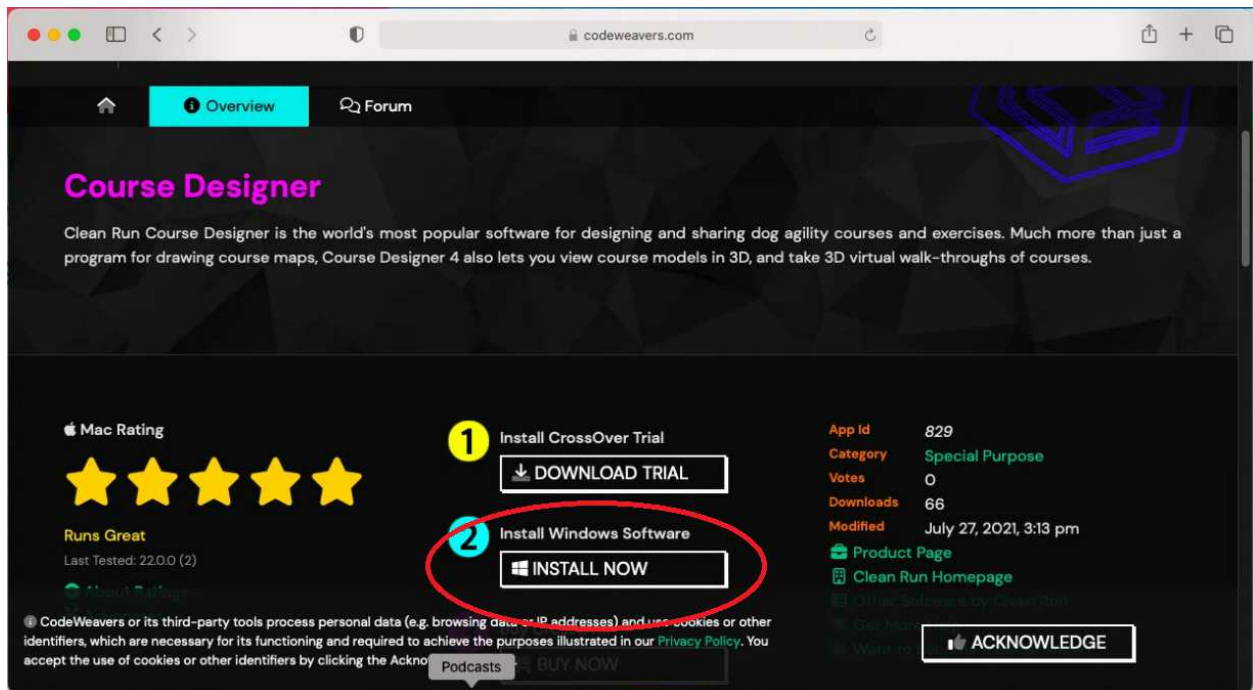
codeweavers.com

Overview

Forum

Course Designer

Clean Run Course Designer is the world's most popular software for designing and sharing dog agility courses and exercises. Much more than just a program for drawing course maps, Course Designer 4 also lets you view course models in 3D, and take 3D virtual walk-throughs of courses.

Mac Rating

Runs Great

Last Tested: 22.0.0 (2)

About Ratings

1 Install CrossOver Trial

DOWNLOAD TRIAL

2 Install Windows Software

INSTALL NOW

BUY NOW

| App Id | 829 |
|---|---|
| Category | Special Purpose |
| Votes | 0 |
| Downloads | 66 |
| Modified | July 27, 2021, 3:13 pm |

Product Page

Clean Run Homepage

Other Software by Clean Run

Get More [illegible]

Want to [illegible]

CodeWeavers or its third-party tools process personal data (e.g. browsing data or IP addresses) and use cookies or other identifiers, which are necessary for its functioning and required to achieve the purposes illustrated in our Privacy Policy. You accept the use of cookies or other identifiers by clicking the Ackno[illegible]

Podcasts

ACKNOWLEDGE